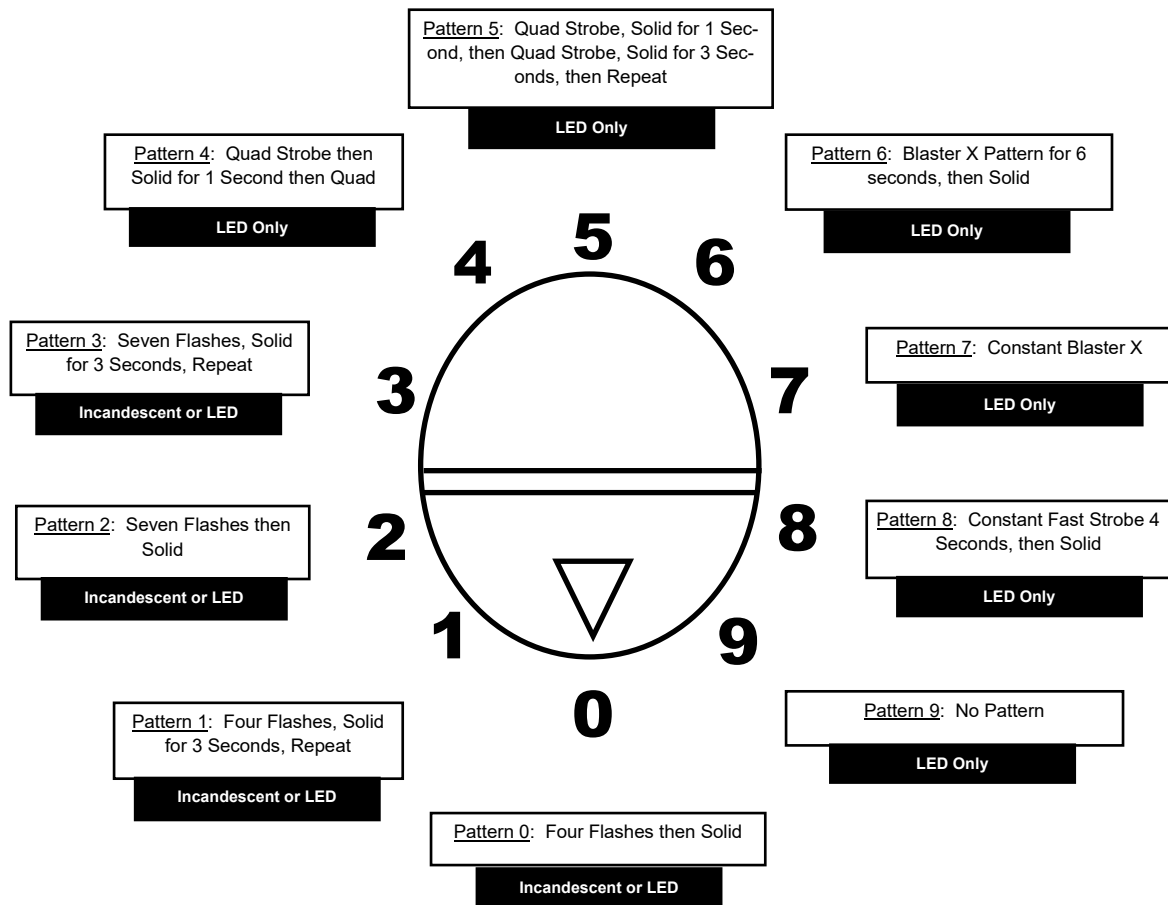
Pattern 5: Quad Strobe, Solid for 1 Second, then Quad Strobe, Solid for 3 Seconds, then Repeat

LED Only

Pattern 4: Quad Strobe then Solid for 1 Second then Quad

LED Only

Pattern 6: Blaster X Pattern for 6 seconds, then Solid

LED Only

4

5

6

Pattern 3: Seven Flashes, Solid for 3 Seconds, Repeat

Incandescent or LED

3

7

Pattern 7: Constant Blaster X

LED Only

Pattern 2: Seven Flashes then Solid

Incandescent or LED

2

8

Pattern 8: Constant Fast Strobe 4 Seconds, then Solid

LED Only

1

9

0

Pattern 9: No Pattern

LED Only

Pattern 1: Four Flashes, Solid for 3 Seconds, Repeat

Incandescent or LED

Pattern 0: Four Flashes then Solid

Incandescent or LED